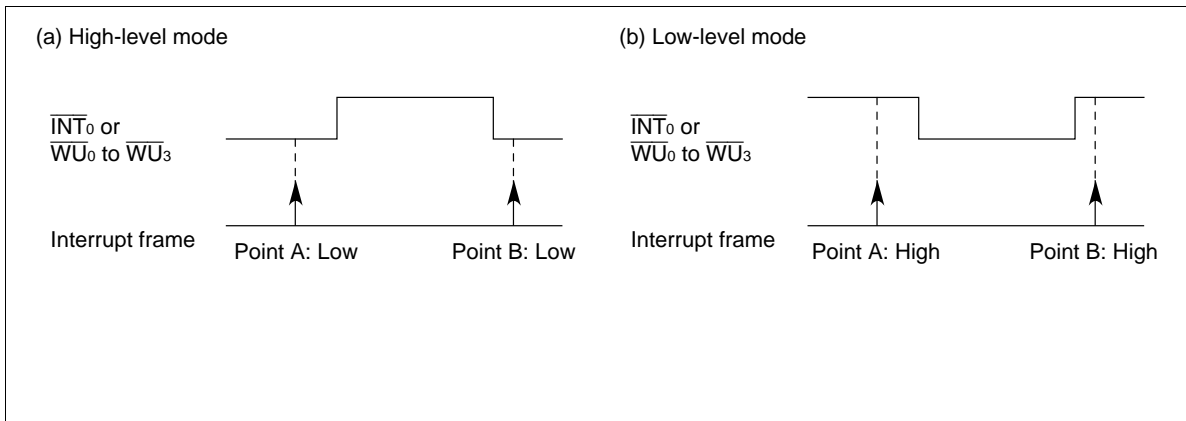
(a) High-level mode

$\overline{INT_0}$ or $\overline{WU_0}$ to $\overline{WU_3}$

Interrupt frame

Point A: Low

Point B: Low

(b) Low-level mode

$\overline{INT_0}$ or $\overline{WU_0}$ to $\overline{WU_3}$

Interrupt frame

Point A: High

Point B: High